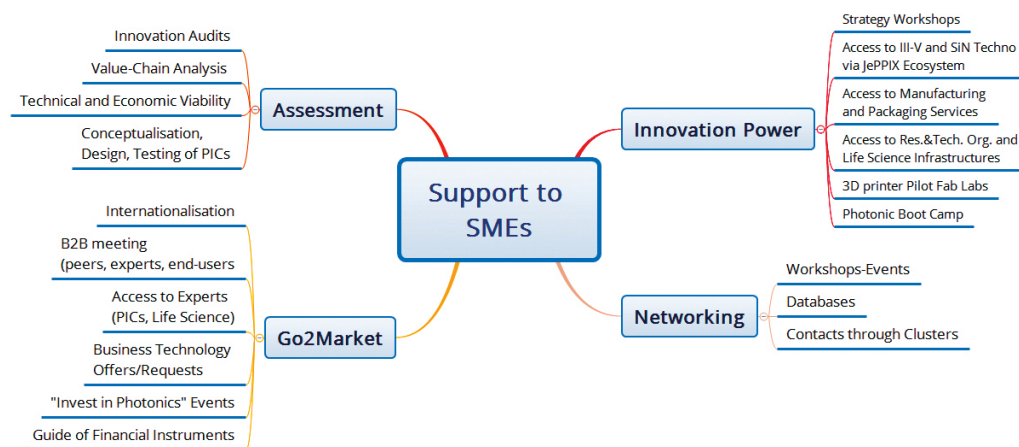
Support to SMEs

Assessment

Innovation Audits

Value-Chain Analysis

Technical and Economic Viability

Conceptualisation, Design, Testing of PICs

Innovation Power

Strategy Workshops

Access to III-V and SiN Techno via JePPIX Ecosystem

Access to Manufacturing and Packaging Services

Access to Res.&Tech. Org. and Life Science Infrastructures

3D printer Pilot Fab Labs

Photonic Boot Camp

Go2Market

Internationalisation

B2B meeting (peers, experts, end-users

Access to Experts (PICs, Life Science)

Business Technology Offers/Requests

"Invest in Photonics" Events

Guide of Financial Instruments

Networking

Workshops-Events

Databases

Contacts through Clusters